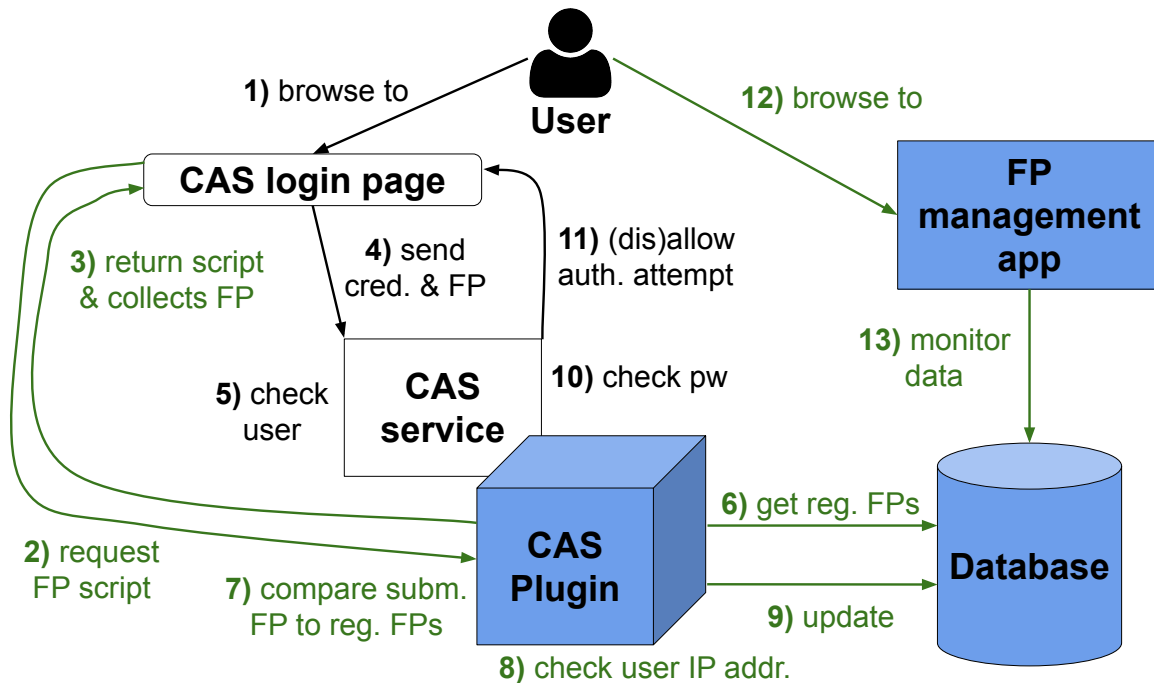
User

1) browse to

12) browse to

CAS login page

FP management app

3) return script & collects FP

4) send cred. & FP

11) (dis)allow auth. attempt

13) monitor data

5) check user

CAS service

10) check pw

CAS Plugin

6) get reg. FPs

Database

2) request FP script

7) compare subm. FP to reg. FPs

9) update

8) check user IP addr.